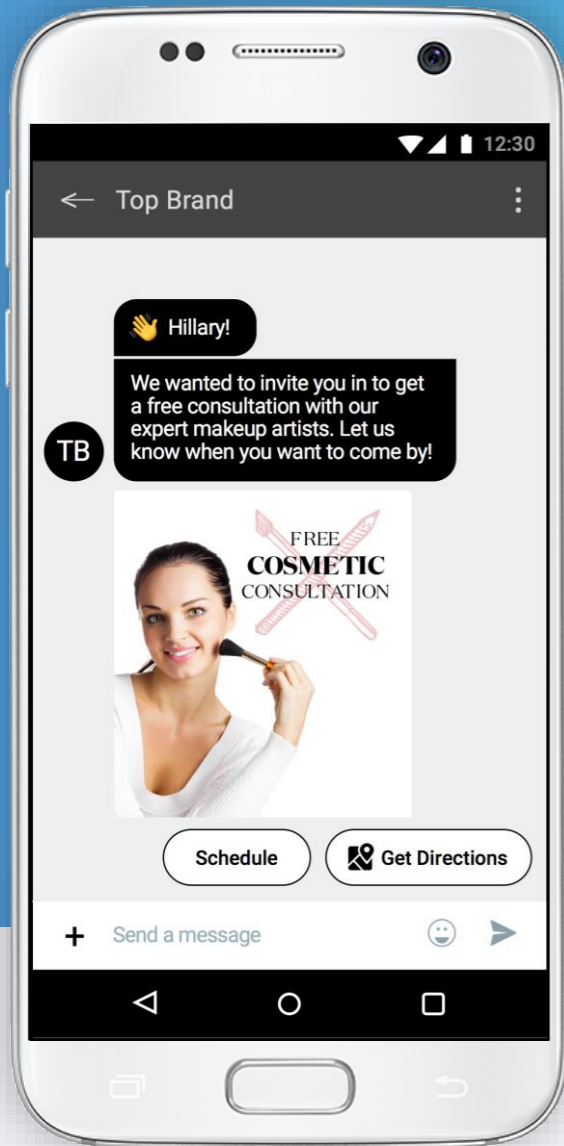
12:30

Top Brand

👋 Hillary!

We wanted to invite you in to get a free consultation with our expert makeup artists. Let us know when you want to come by!

TB

FREE
COSMETIC
CONSULTATION

Schedule

Get Directions

+ Send a message